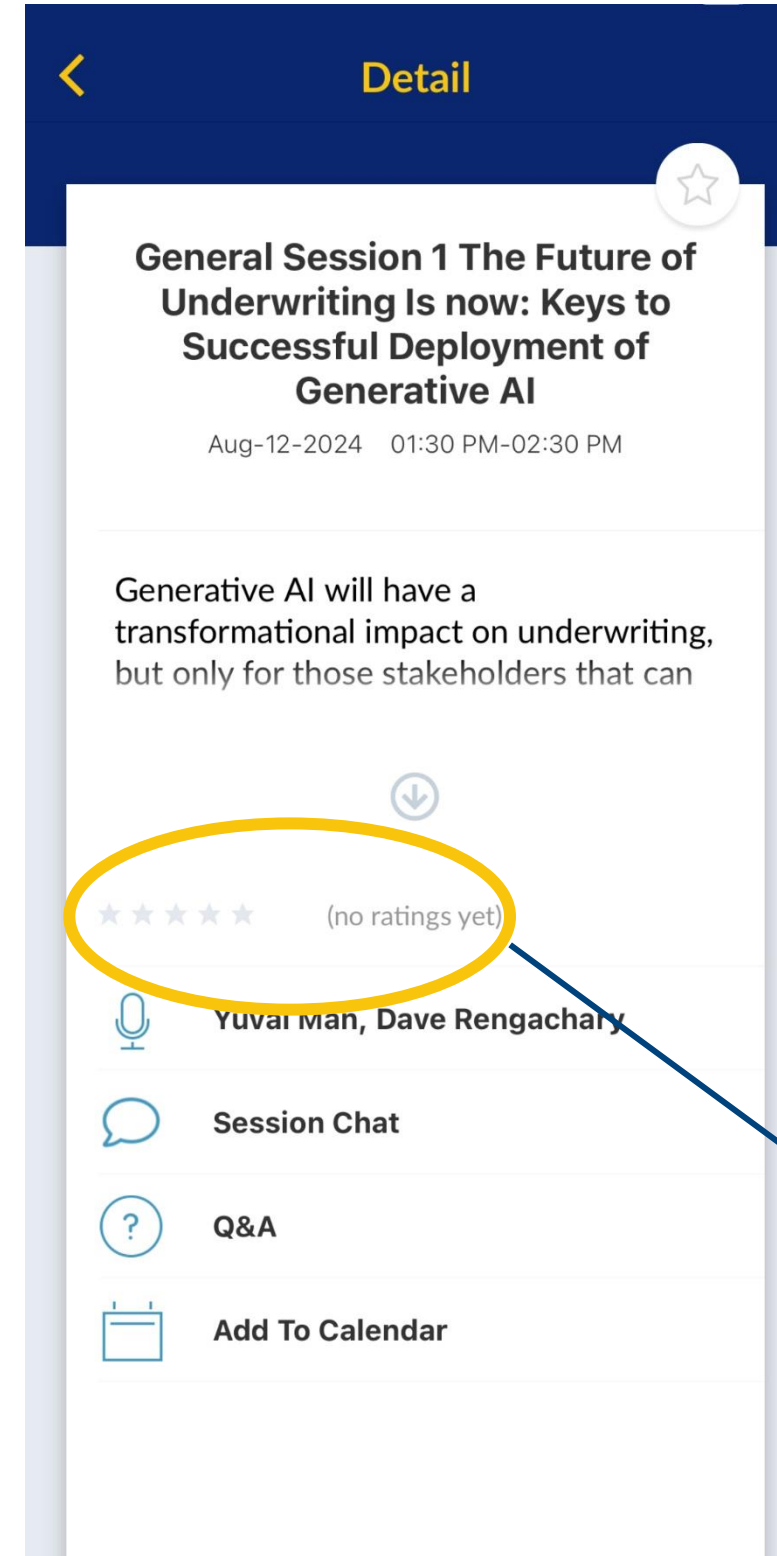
Detail

General Session 1 The Future of Underwriting Is now: Keys to Successful Deployment of Generative AI

Aug-12-2024 01:30 PM-02:30 PM

Generative AI will have a transformational impact on underwriting, but only for those stakeholders that can

(no ratings yet)

Yuval Man, Dave Rengachary

Session Chat

Q&A

Add To Calendar